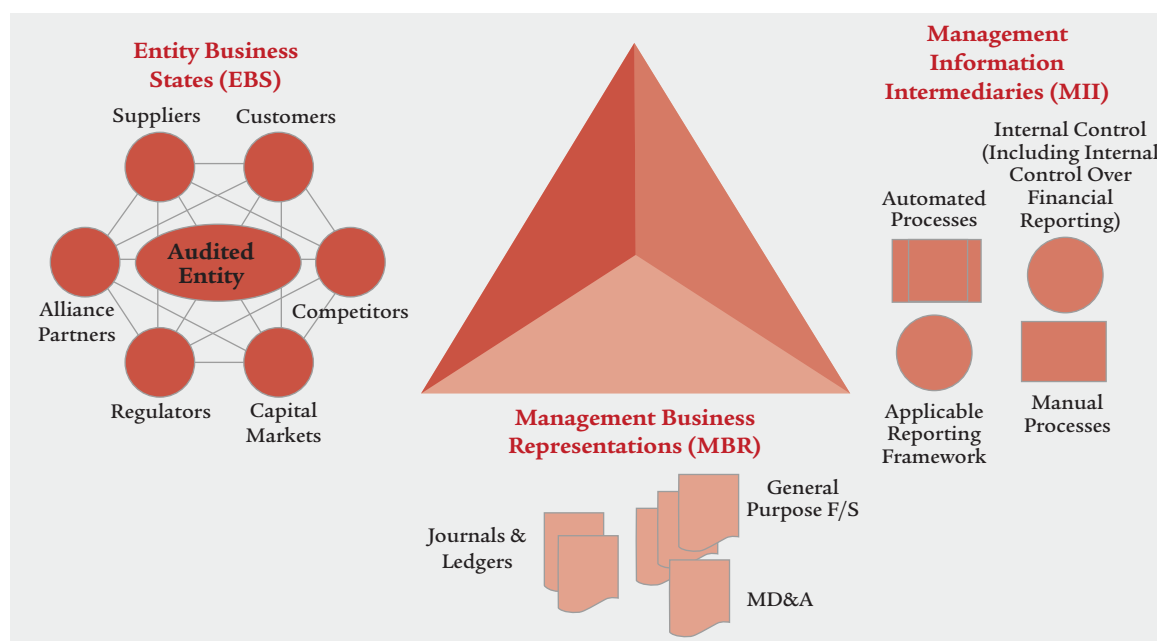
Entity Business States (EBS)

Suppliers

Customers

Audited Entity

Alliance Partners

Competitors

Regulators

Capital Markets

Management Information Intermediaries (MII)

Internal Control (Including Internal Control Over Financial Reporting)

Automated Processes

Applicable Reporting Framework

Manual Processes

Management Business Representations (MBR)

Journals & Ledgers

General Purpose F/S

MD&A